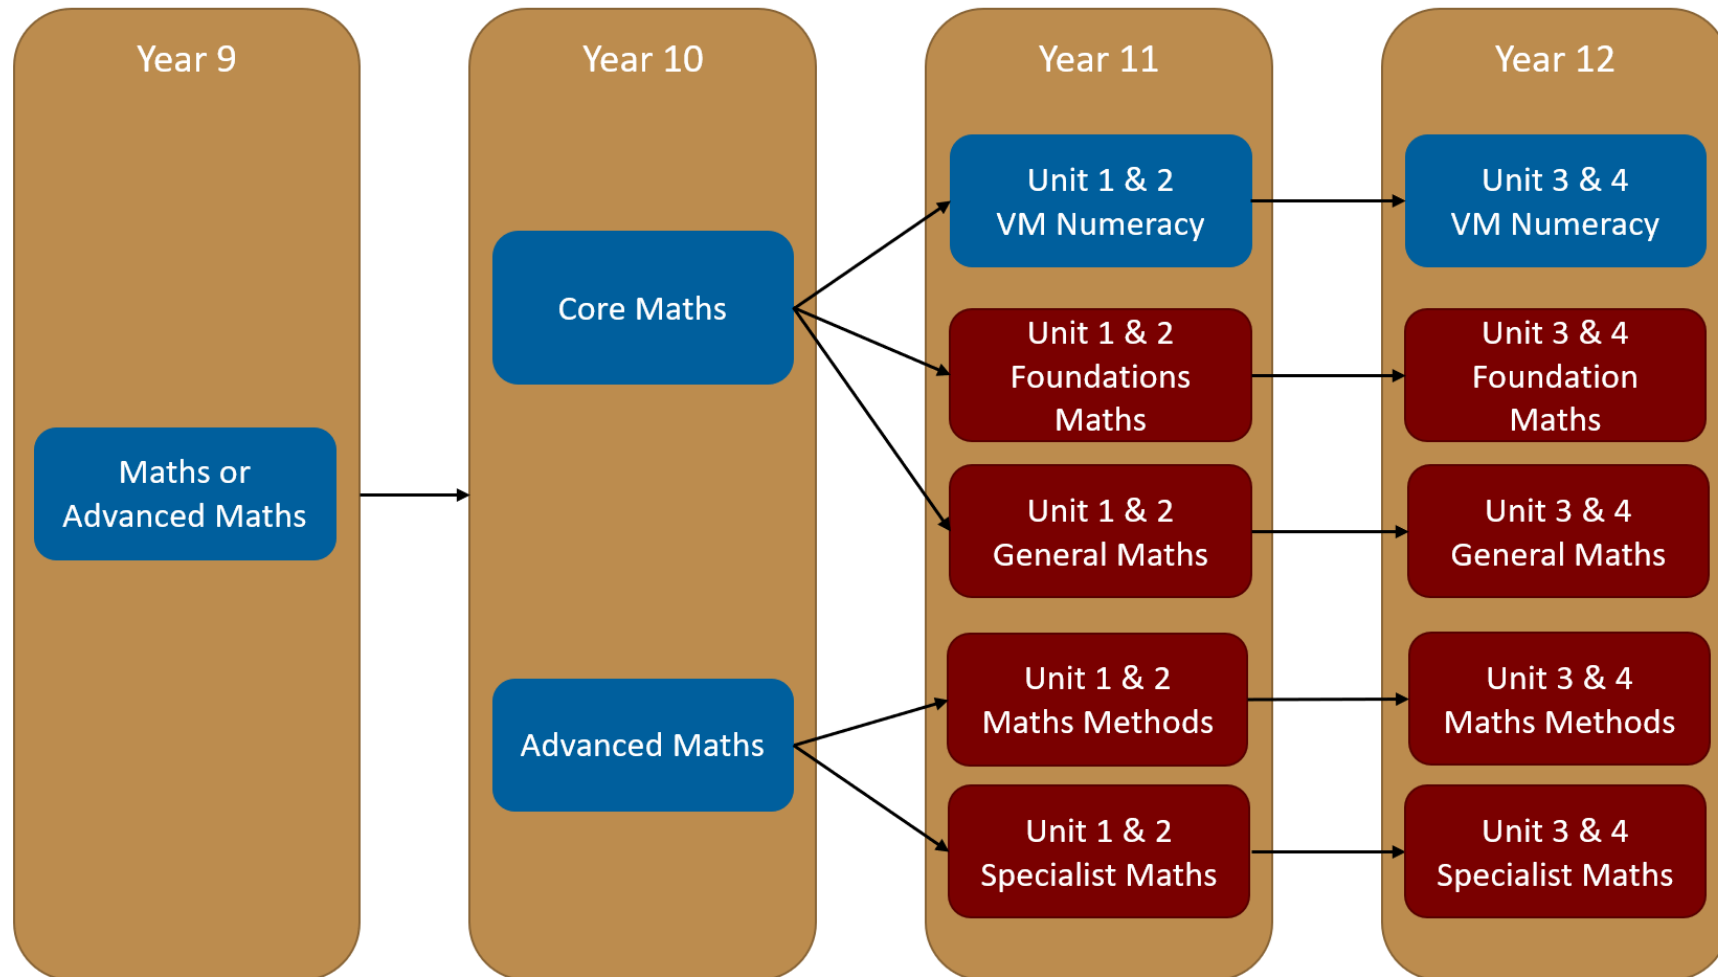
Year 9

Maths or Advanced Maths

Year 10

Core Maths

Advanced Maths

Year 11

Unit 1 & 2 VM Numeracy

Unit 1 & 2 Foundations Maths

Unit 1 & 2 General Maths

Unit 1 & 2 Maths Methods

Unit 1 & 2 Specialist Maths

Year 12

Unit 3 & 4 VM Numeracy

Unit 3 & 4 Foundation Maths

Unit 3 & 4 General Maths

Unit 3 & 4 Maths Methods

Unit 3 & 4 Specialist Maths